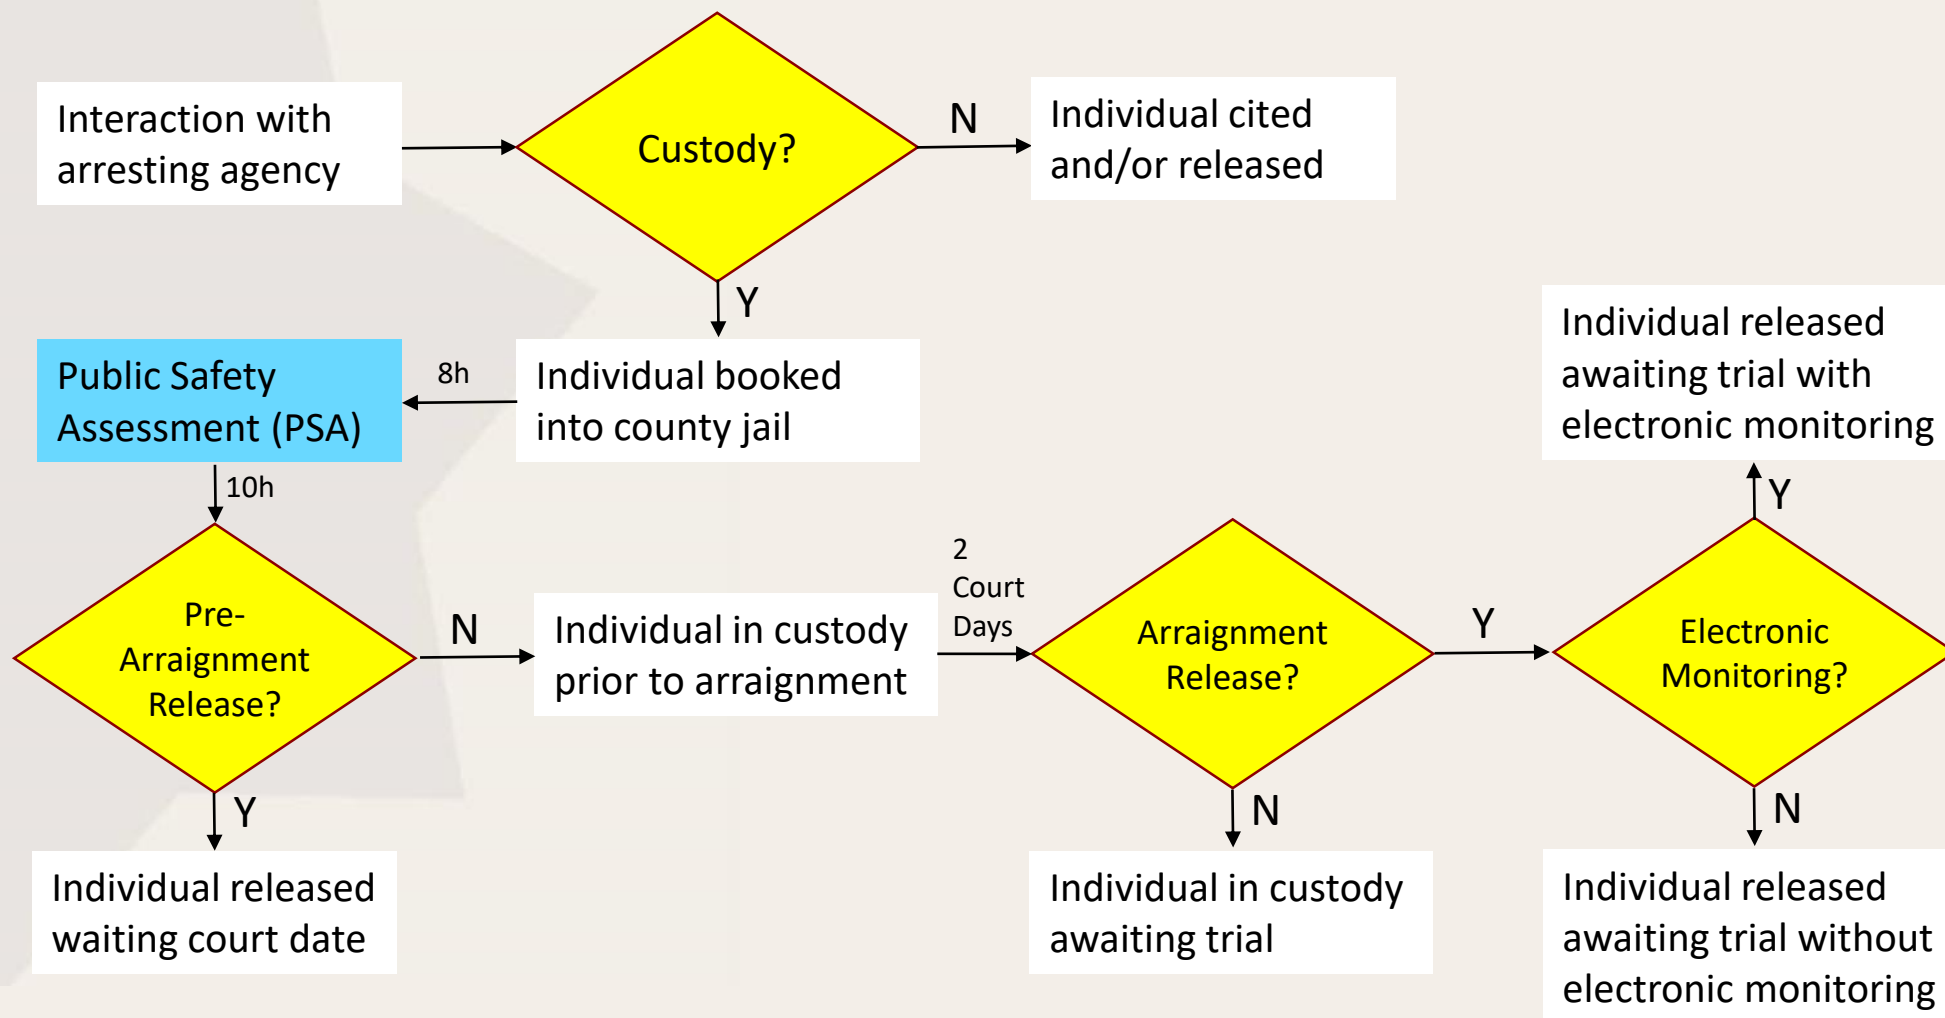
Interaction with arresting agency

Custody?

N

Individual cited and/or released

Y

Public Safety Assessment (PSA)

8h

Individual booked into county jail

Individual released awaiting trial with electronic monitoring

10h

Y

Pre-Arraignment Release?

N

Individual in custody prior to arraignment

2 Court Days

Arraignment Release?

Y

Electronic Monitoring?

Y

N

N

Individual released waiting court date

Individual in custody awaiting trial

Individual released awaiting trial without electronic monitoring